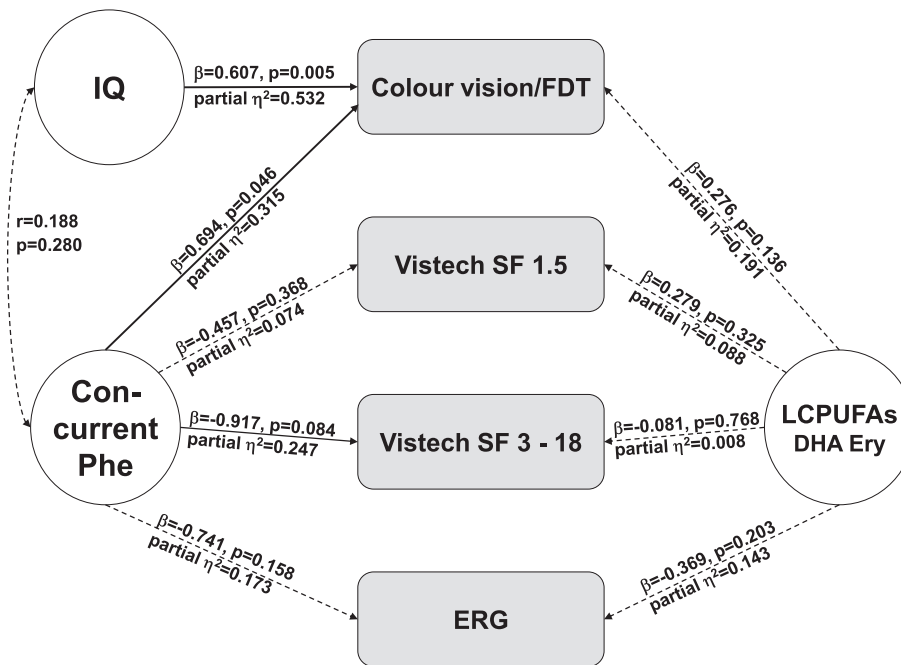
IQ

$\beta$=0.607, p=0.005
partial $\eta^2$=0.532

Colour vision/FDT

r=0.188
p=0.280

$\beta$=0.694, p=0.046
partial $\eta^2$=0.315

$\beta$=0.276, p=0.136
partial $\eta^2$=0.191

Vistech SF 1.5

$\beta$=-0.457, p=0.368
partial $\eta^2$=0.074

$\beta$=0.279, p=0.325
partial $\eta^2$=0.088

Con-current Phe

$\beta$=-0.917, p=0.084
partial $\eta^2$=0.247

Vistech SF 3 - 18

$\beta$=-0.081, p=0.768
partial $\eta^2$=0.008

LCPUFAs
DHA Ery

$\beta$=-0.741, p=0.158
partial $\eta^2$=0.173

$\beta$=-0.369, p=0.203
partial $\eta^2$=0.143

ERG